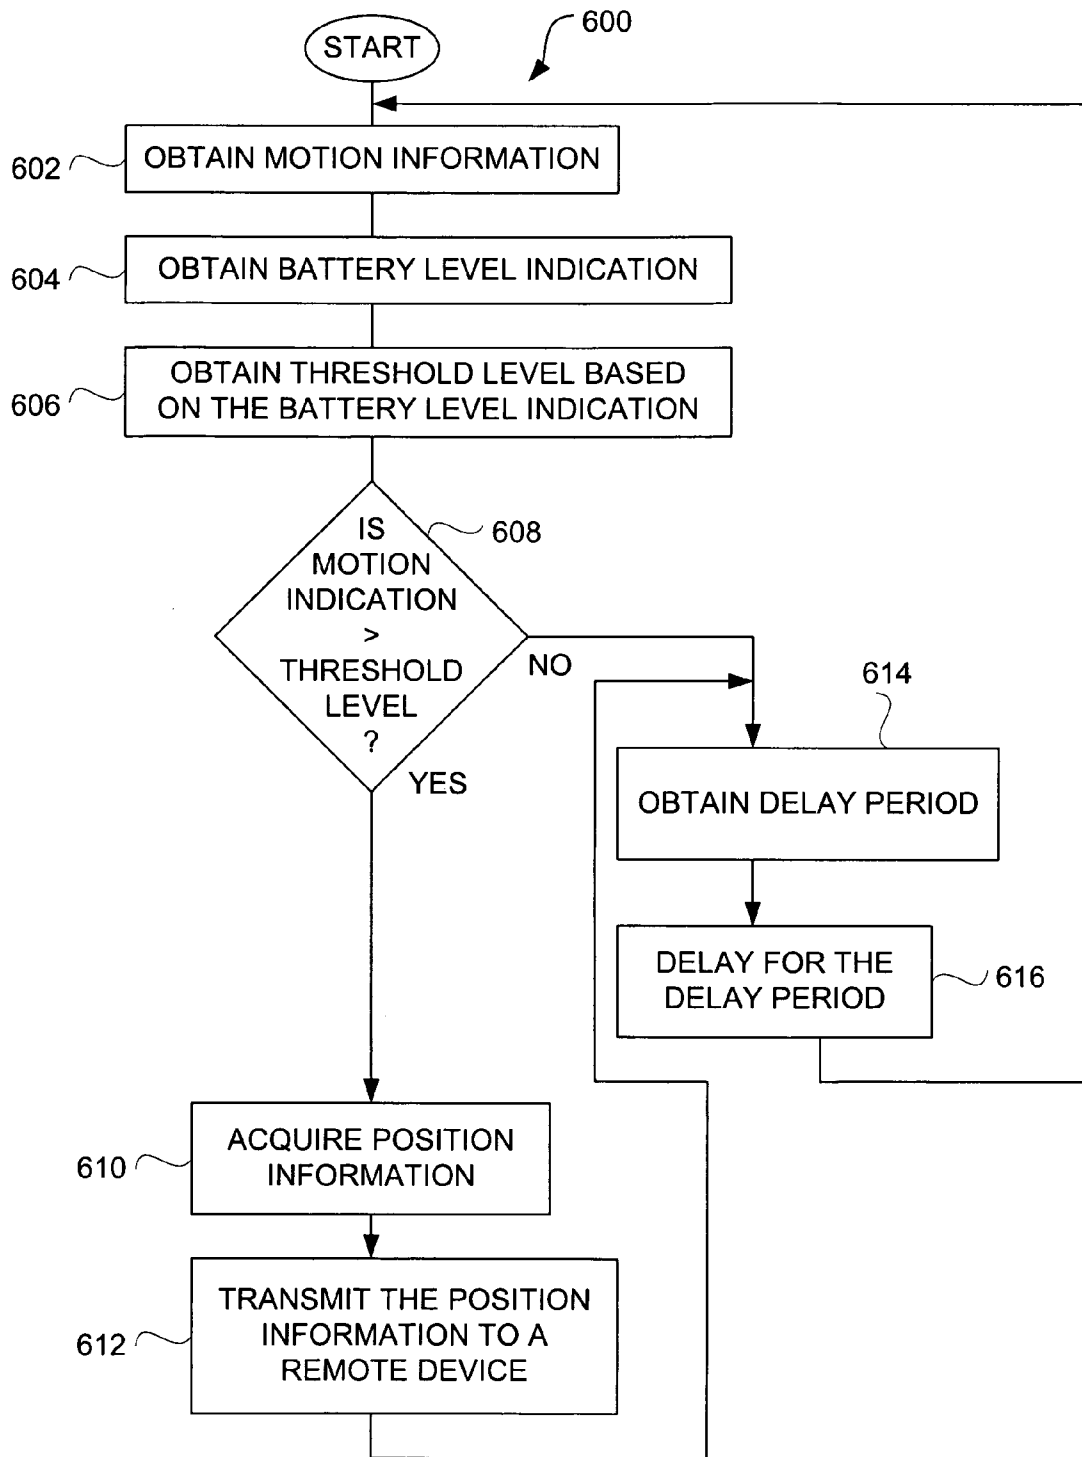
START

600

602 OBTAIN MOTION INFORMATION

604 OBTAIN BATTERY LEVEL INDICATION

606 OBTAIN THRESHOLD LEVEL BASED ON THE BATTERY LEVEL INDICATION

IS MOTION INDICATION > THRESHOLD LEVEL ?

608

NO

YES

614

OBTAIN DELAY PERIOD

DELAY FOR THE DELAY PERIOD

616

610 ACQUIRE POSITION INFORMATION

612 TRANSMIT THE POSITION INFORMATION TO A REMOTE DEVICE